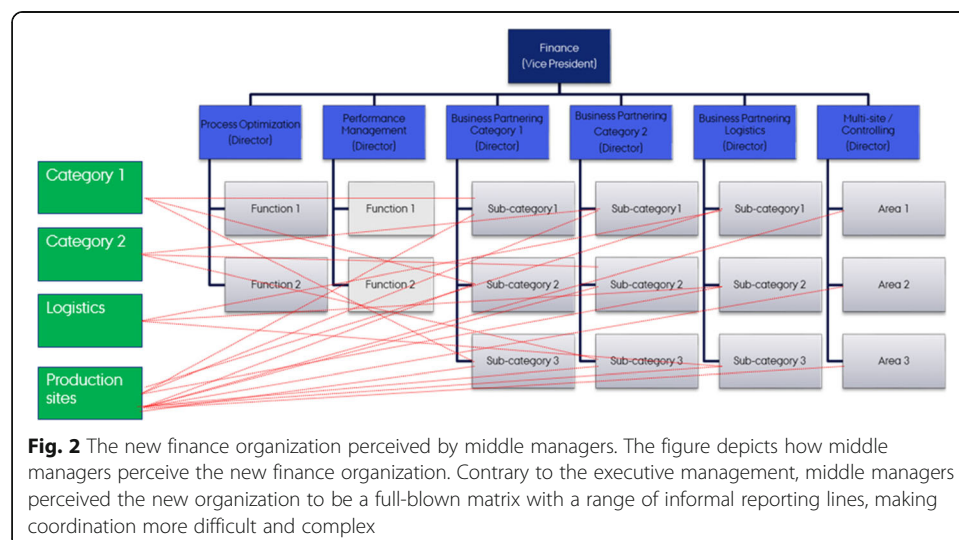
Finance
(Vice President)

Process Optimization
(Director)

Performance Management
(Director)

Business Partnering Category 1
(Director)

Business Partnering Category 2
(Director)

Business Partnering Logistics
(Director)

Multi-site / Controlling
(Director)

Category 1

Category 2

Logistics

Production sites

Function 1

Function 2

Function 1

Function 2

Sub-category 1

Sub-category 2

Sub-category 3

Sub-category 1

Sub-category 2

Sub-category 3

Sub-category 1

Sub-category 2

Sub-category 3

Area 1

Area 2

Area 3

**Fig. 2** The new finance organization perceived by middle managers. The figure depicts how middle managers perceive the new finance organization. Contrary to the executive management, middle managers perceived the new organization to be a full-blown matrix with a range of informal reporting lines, making coordination more difficult and complex